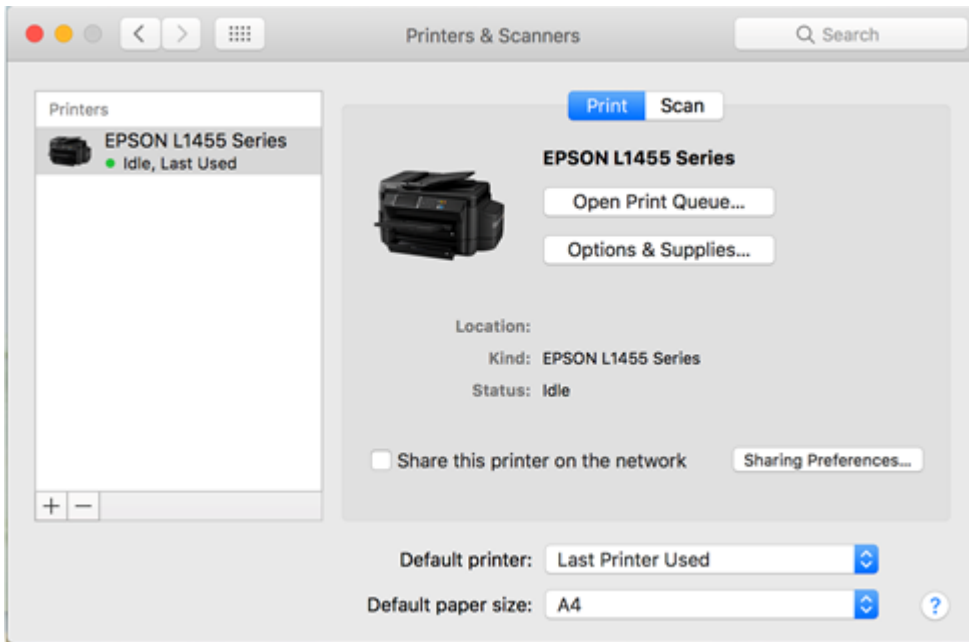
Printers & Scanners

Search

Printers

EPSON L1455 Series
Idle, Last Used

+ −

Print Scan

EPSON L1455 Series

Open Print Queue...

Options & Supplies...

Location:
Kind: EPSON L1455 Series
Status: Idle

Share this printer on the network

Sharing Preferences...

Default printer: Last Printer Used

Default paper size: A4

?